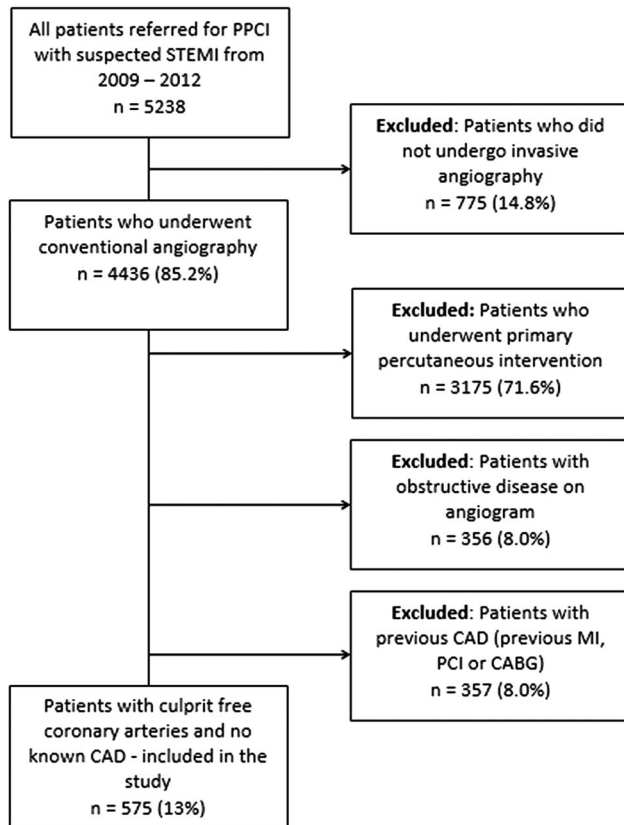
All patients referred for PPCI with suspected STEMI from 2009 – 2012
n = 5238

Excluded: Patients who did not undergo invasive angiography
n = 775 (14.8%)

Patients who underwent conventional angiography
n = 4436 (85.2%)

Excluded: Patients who underwent primary percutaneous intervention
n = 3175 (71.6%)

Excluded: Patients with obstructive disease on angiogram
n = 356 (8.0%)

Excluded: Patients with previous CAD (previous MI, PCI or CABG)
n = 357 (8.0%)

Patients with culprit free coronary arteries and no known CAD - included in the study
n = 575 (13%)